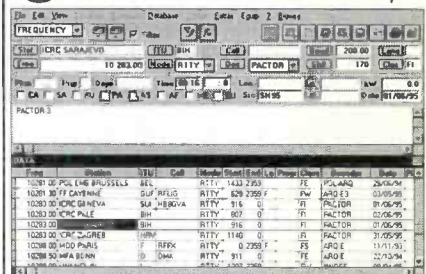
File Edit View Database Extras Equip ? Bypass

FREQUENCY

Stat ICRC SARAJEVO ITU BIH Call

Freq 10 283.00 Mode RTTY Ctry Dec FACTOR Speed 200.00 Shft 170

Pwr Page Dept Time 16 Lon kW 0.0

CA SA FU PA AS AF WE DE Stn SM95 Date 01/06/95

PACTOR 3

DATA

| Freq | Station | ITU | Call | Mode | Start | End | Lo | Page | Class | Encoder | Date |
|---|---|---|---|---|---|---|---|---|---|---|---|
| 10281.00 | POL EMB BRUSSELS | BEL | | RTTY | 1433 | 2359 | | | FE | POLARQ | 29/06/94 |
| 10281.30 | FF CAYENNE | GUF | FFLIG | RTTY | 629 | 2359 | F | | FW | ARQ E3 | 03/09/95 |
| 10281.00 | ICRC GENEVA | SUI | HBGVA | RTTY | 916 | 0 | | | FI | PACTOR | 01/06/95 |
| 10283.00 | ICRC PALE | BIH | | RTTY | 807 | 0 | | | FI | PACTOR | 01/06/95 |
| 10283.00 | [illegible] | BIH | | RTTY | 916 | 0 | | | FI | PACTOR | 01/06/95 |
| 10283.00 | ICRC ZAGREB | HRV | | RTTY | 1140 | 0 | | | FI | PACTOR | 31/05/95 |
| 10288.00 | MOD PARIS | F | RFFX | RTTY | 0 | 2359 | F | | FS | ARQ E | 11/11/93 |
| 10288.50 | MFA BONN | D | DMK | RTTY | 911 | 0 | | | FE | ARQ E | 22/10/94 |